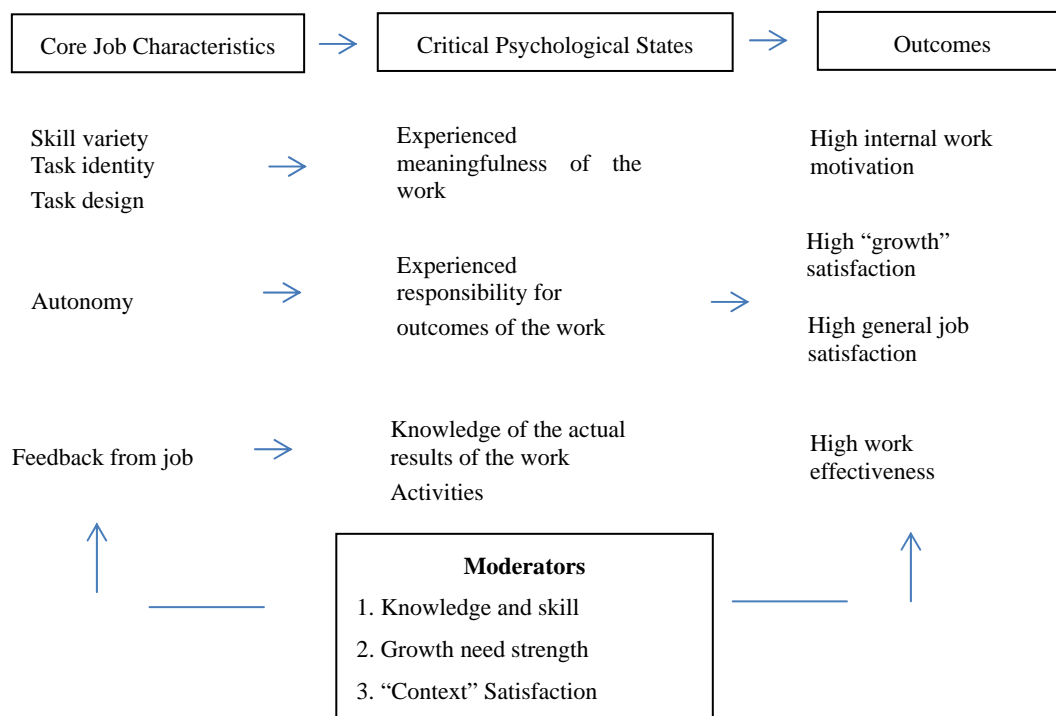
Core Job Characteristics

Critical Psychological States

Outcomes

Skill variety
Task identity
Task design

Experienced meaningfulness of the work

High internal work motivation

Autonomy

Experienced responsibility for outcomes of the work

High "growth" satisfaction

High general job satisfaction

Feedback from job

Knowledge of the actual results of the work Activities

High work effectiveness

**Moderators**

1. Knowledge and skill
2. Growth need strength
3. "Context" Satisfaction